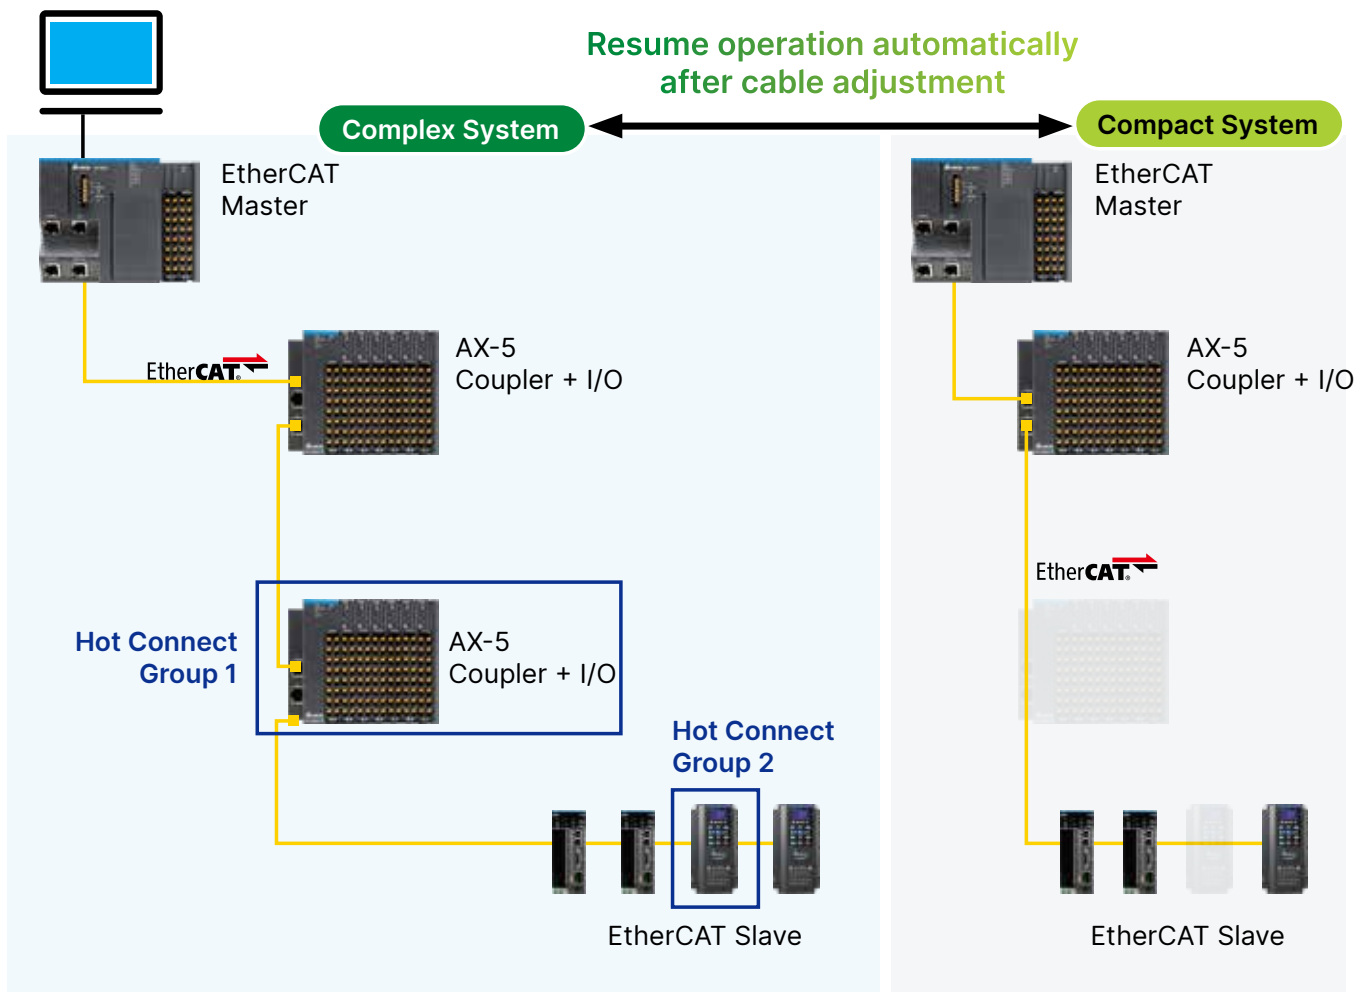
Resume operation automatically after cable adjustment

Complex System

Compact System

EtherCAT Master

EtherCAT

AX-5 Coupler + I/O

Hot Connect Group 1

AX-5 Coupler + I/O

Hot Connect Group 2

EtherCAT Slave

EtherCAT Master

AX-5 Coupler + I/O

EtherCAT

EtherCAT Slave